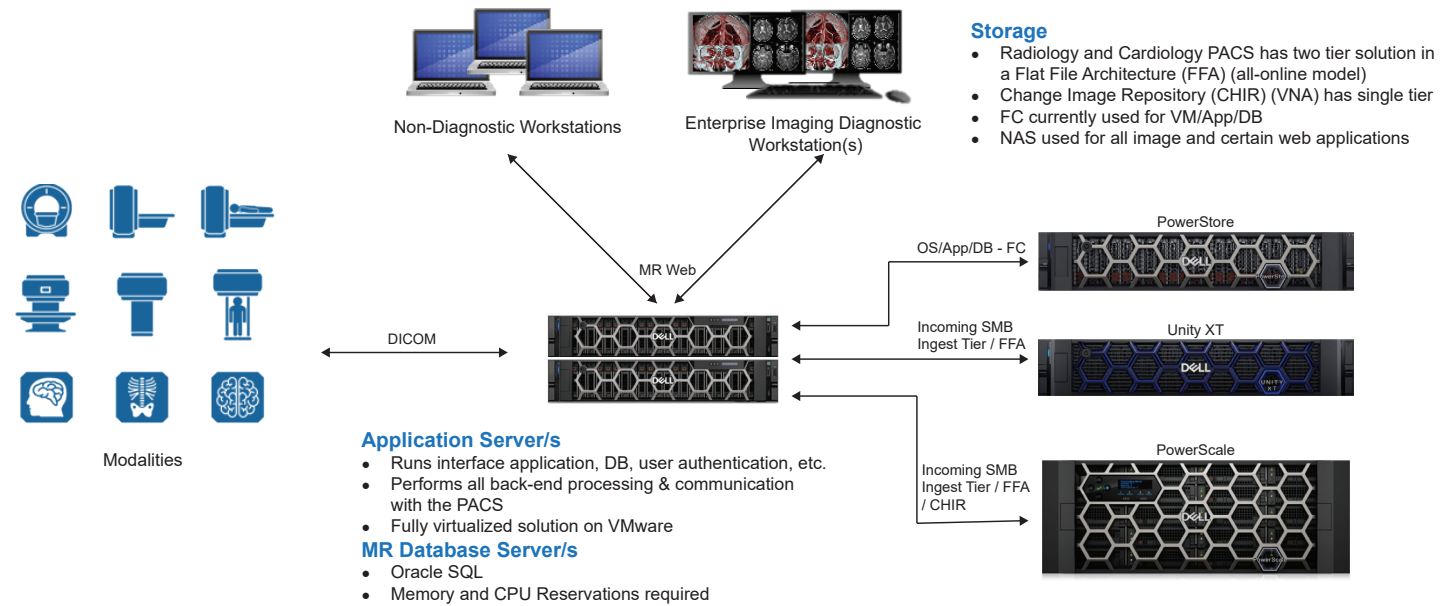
Non-Diagnostic Workstations

Enterprise Imaging Diagnostic Workstation(s)

Storage
- Radiology and Cardiology PACS has two tier solution in a Flat File Architecture (FFA) (all-online model)
- Change Image Repository (CHIR) (VNA) has single tier
- FC currently used for VM/App/DB
- NAS used for all image and certain web applications

PowerStore

OS/App/DB - FC

MR Web

Incoming SMB Ingest Tier / FFA

Unity XT

DICOM

Modalities

PowerScale

Incoming SMB Ingest Tier / FFA / CHIR

Application Server/s
- Runs interface application, DB, user authentication, etc.
- Performs all back-end processing & communication with the PACS
- Fully virtualized solution on VMware

MR Database Server/s
- Oracle SQL
- Memory and CPU Reservations required